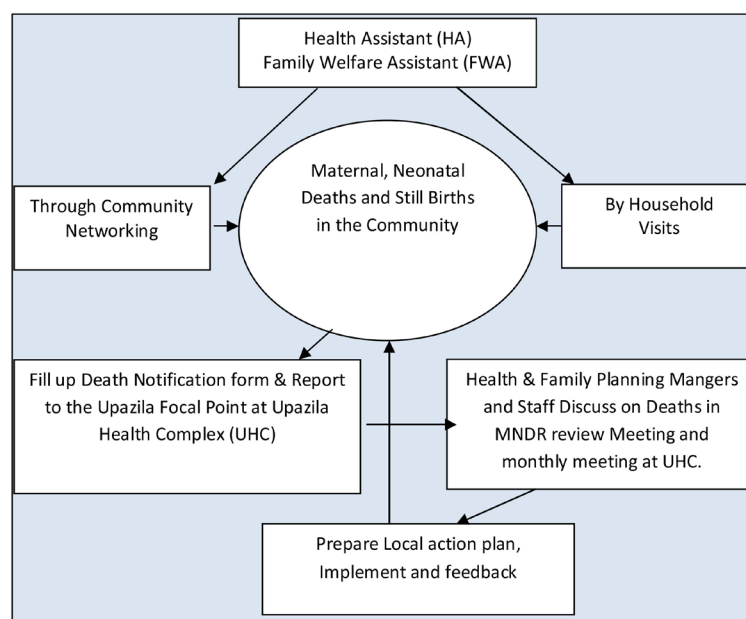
Health Assistant (HA)
Family Welfare Assistant (FWA)

Through Community Networking

Maternal, Neonatal Deaths and Still Births in the Community

By Household Visits

Fill up Death Notification form & Report to the Upazila Focal Point at Upazila Health Complex (UHC)

Health & Family Planning Mangers and Staff Discuss on Deaths in MNDR review Meeting and monthly meeting at UHC.

Prepare Local action plan, Implement and feedback